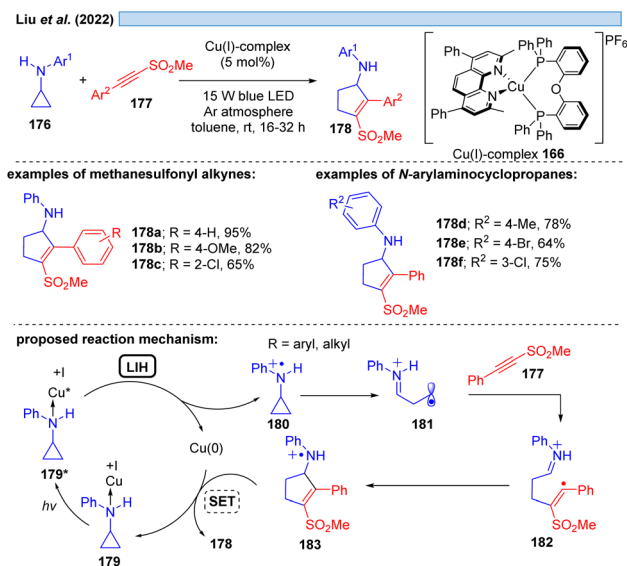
Liu et al. (2022)

H N Ar$^1$ 176 + Ar$^2$ SO$_2$Me 177

Cu(I)-complex (5 mol%)

15 W blue LED
Ar atmosphere
toluene, rt, 16-32 h

Ar$^1$ NH Ar$^2$ SO$_2$Me 178

Ph Ph Ph N N Cu P P Ph Ph Ph Ph O PF$_6$

Cu(I)-complex 166

examples of methanesulfonyl alkynes:

Ph NH R SO$_2$Me

178a; R = 4-H, 95%
178b; R = 4-OMe, 82%
178c; R = 2-Cl, 65%

examples of N-arylaminocyclopropanes:

R$^2$ NH Ph SO$_2$Me

178d; R$^2$ = 4-Me, 78%
178e; R$^2$ = 4-Br, 64%
178f; R$^2$ = 3-Cl, 75%

proposed reaction mechanism:

R = aryl, alkyl

+I Cu* Ph N H 179*

LIH

Ph +• N H 180

Ph + N H 181

Ph SO$_2$Me 177

Cu(0)

+I Cu Ph N H 179

hv

SET

178

Ph +• NH Ph SO$_2$Me 183

Ph + NH • Ph SO$_2$Me 182